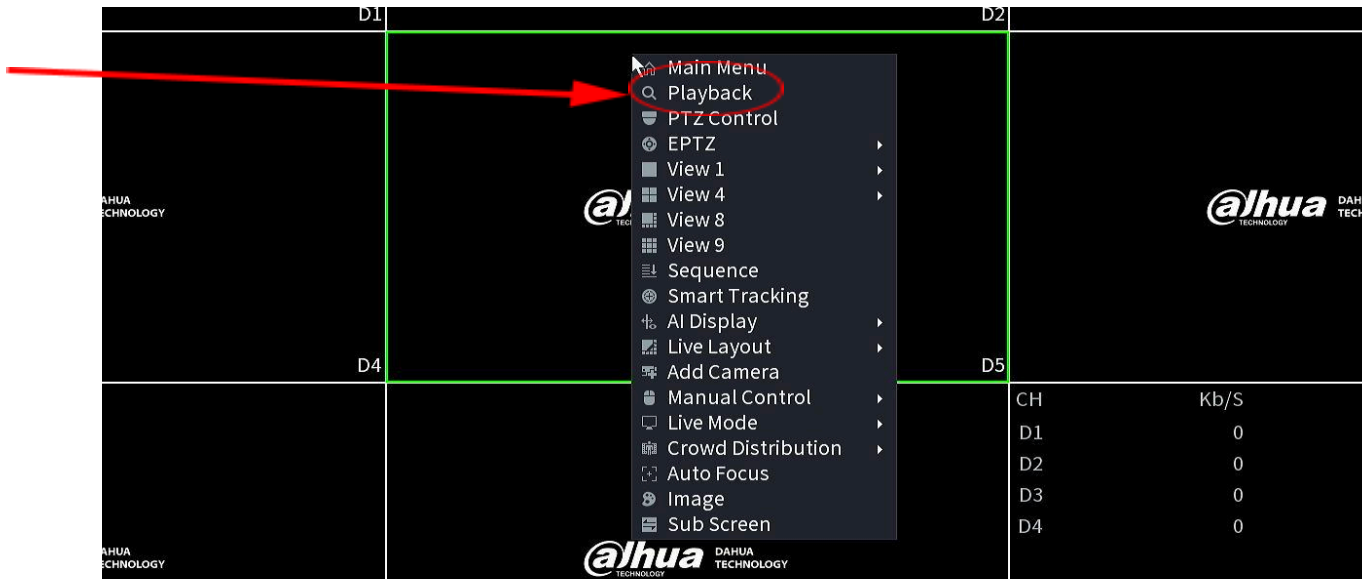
D1

D2

AHUA
ECHNOLOGY

alhua
TEC

Main Menu
Playback
PTZ Control
EPTZ
View 1
View 4
View 8
View 9
Sequence
Smart Tracking
AI Display
Live Layout
Add Camera
Manual Control
Live Mode
Crowd Distribution
Auto Focus
Image
Sub Screen

alhua
TECHNOLOGY
DAH
TECH

D4

D5

| CH | Kb/S |
|---|---|
| D1 | 0 |
| D2 | 0 |
| D3 | 0 |
| D4 | 0 |

AHUA
ECHNOLOGY

alhua
TECHNOLOGY
DAHUA
TECHNOLOGY